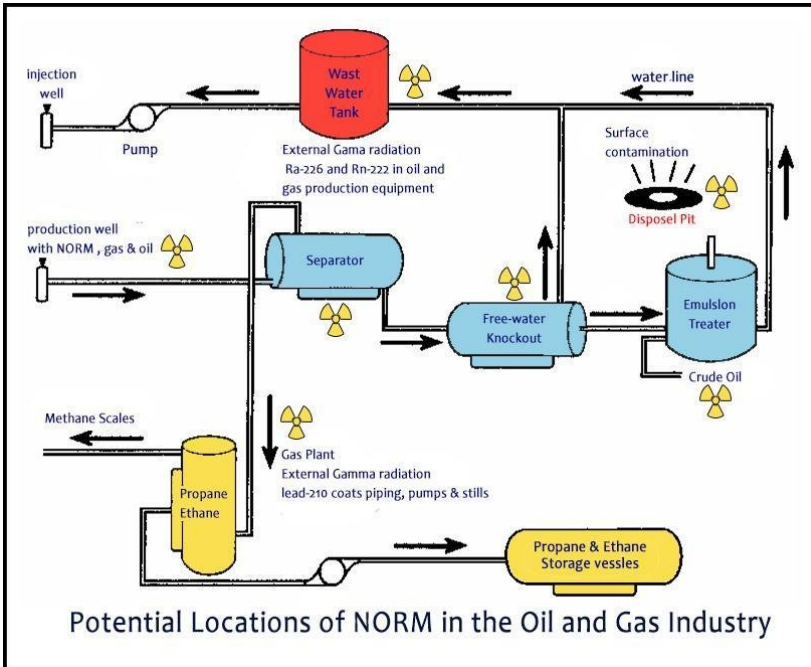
injection well

Pump

Wast Water Tank

External Gama radiation
Ra-226 and Rn-222 in oil and gas production equipment

water line

Surface contamination

Disposel Pit

production well with NORM , gas & oil

Separator

Free-water Knockout

Emulslon Treater

Crude Oil

Methane Scales

Gas Plant
External Gamma radiation
lead-210 coats piping, pumps & stills

Propane Ethane

Propane & Ethane Storage vessles

Potential Locations of NORM in the Oil and Gas Industry